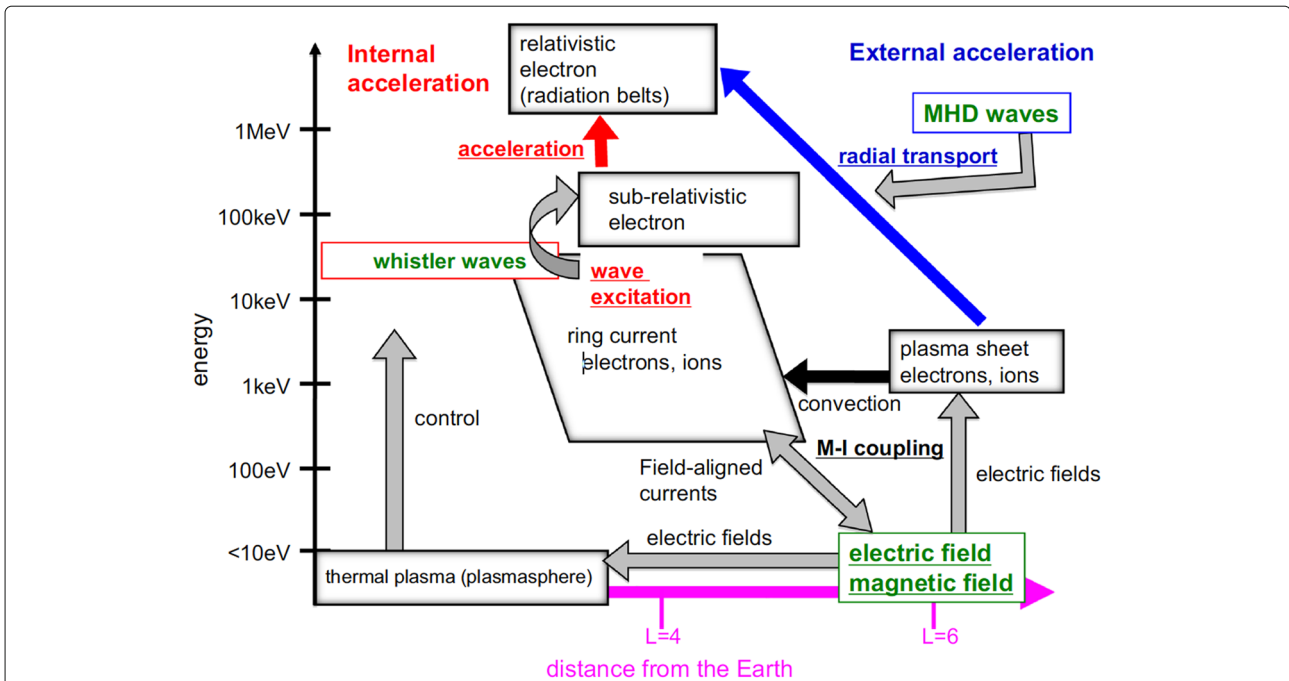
Internal acceleration

relativistic electron (radiation belts)

External acceleration

MHD waves

1MeV

acceleration

radial transport

100keV

sub-relativistic electron

whistler waves

wave excitation

10keV

energy

ring current electrons, ions

plasma sheet electrons, ions

1keV

control

convection

M-I coupling

100eV

Field-aligned currents

electric fields

<10eV

electric fields

electric field magnetic field

thermal plasma (plasmasphere)

L=4

L=6

distance from the Earth